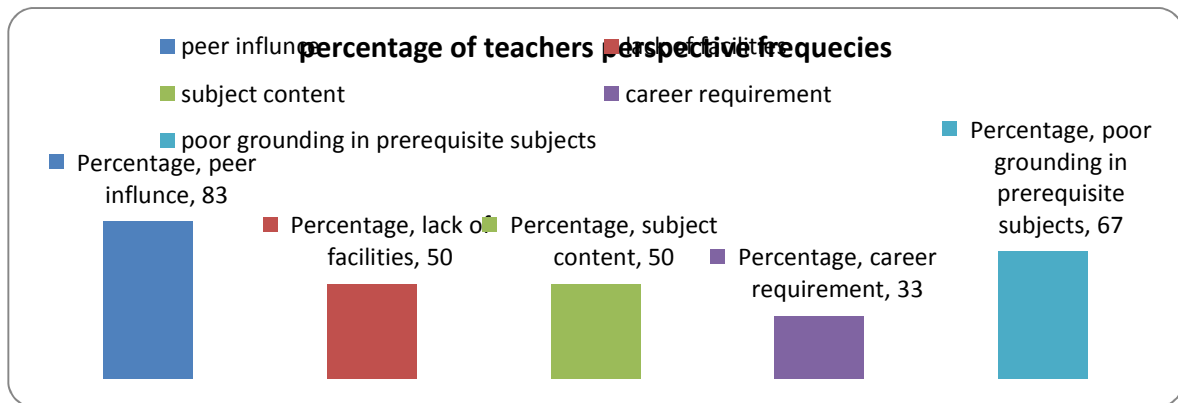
percentage of teachers perspective frequecies

peer influnce

lack of facilities

subject content

career requirement

poor grounding in prerequisite subjects

Percentage, peer influnce, 83

Percentage, lack of facilities, 50

Percentage, subject content, 50

Percentage, career requirement, 33

Percentage, poor grounding in prerequisite subjects, 67